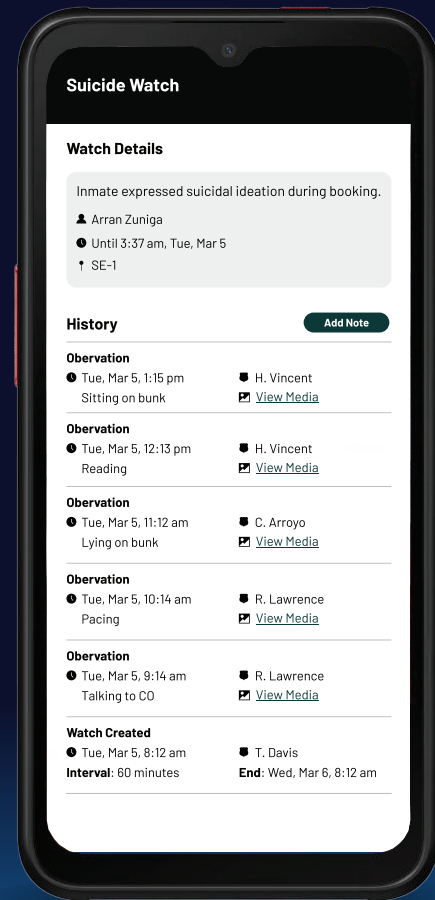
Suicide Watch

Watch Details

Inmate expressed suicidal ideation during booking.

Arran Zuniga

Until 3:37 am, Tue, Mar 5

SE-1

History

Add Note

Obervation
Tue, Mar 5, 1:15 pm
Sitting on bunk
H. Vincent
View Media

Obervation
Tue, Mar 5, 12:13 pm
Reading
H. Vincent
View Media

Obervation
Tue, Mar 5, 11:12 am
Lying on bunk
C. Arroyo
View Media

Obervation
Tue, Mar 5, 10:14 am
Pacing
R. Lawrence
View Media

Obervation
Tue, Mar 5, 9:14 am
Talking to CO
R. Lawrence
View Media

Watch Created
Tue, Mar 5, 8:12 am
Interval: 60 minutes
T. Davis
End: Wed, Mar 6, 8:12 am